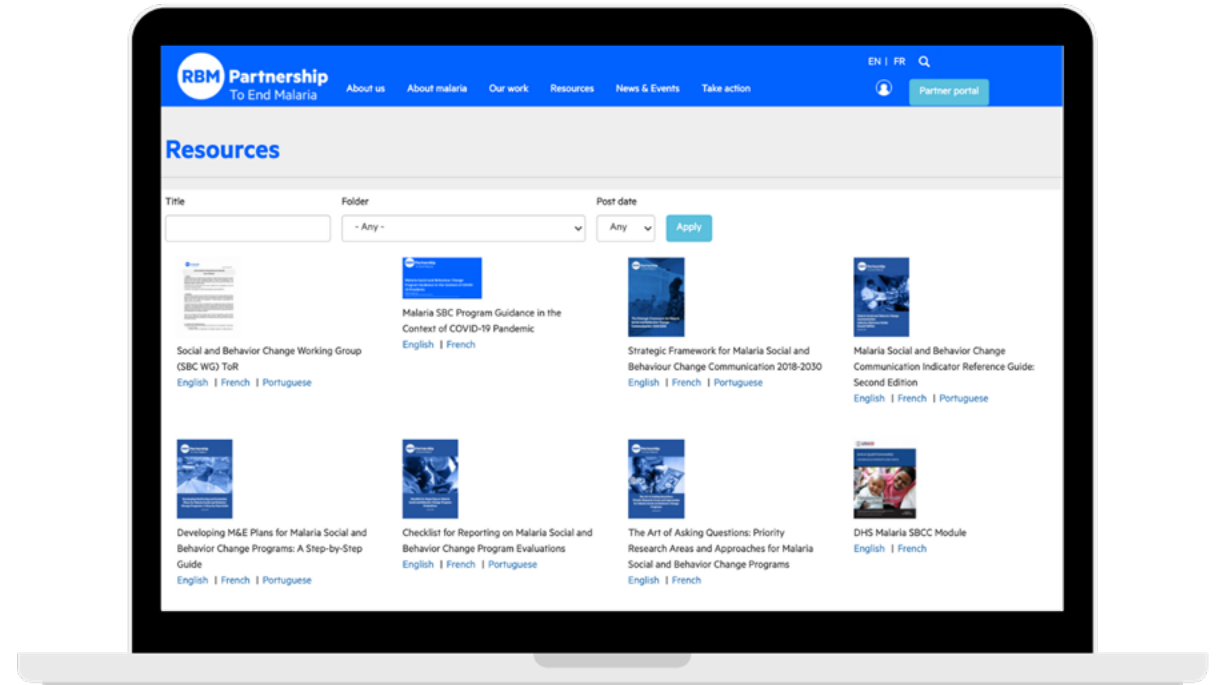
RBM Partnership To End Malaria

About us About malaria Our work Resources News & Events Take action

EN | FR

Partner portal

Resources

Title

Folder

- Any -

Post date

Any

Apply

Social and Behavior Change Working Group (SBC WG) ToR
English | French | Portuguese

Malaria SBC Program Guidance in the Context of COVID-19 Pandemic
English | French

Strategic Framework for Malaria Social and Behaviour Change Communication 2018-2030
English | French | Portuguese

Malaria Social and Behavior Change Communication Indicator Reference Guide: Second Edition
English | French | Portuguese

Developing M&E Plans for Malaria Social and Behavior Change Programs: A Step-by-Step Guide
English | French | Portuguese

Checklist for Reporting on Malaria Social and Behavior Change Program Evaluations
English | French | Portuguese

The Art of Asking Questions: Priority Research Areas and Approaches for Malaria Social and Behavior Change Programs
English | French

DHS Malaria SBCC Module
English | French